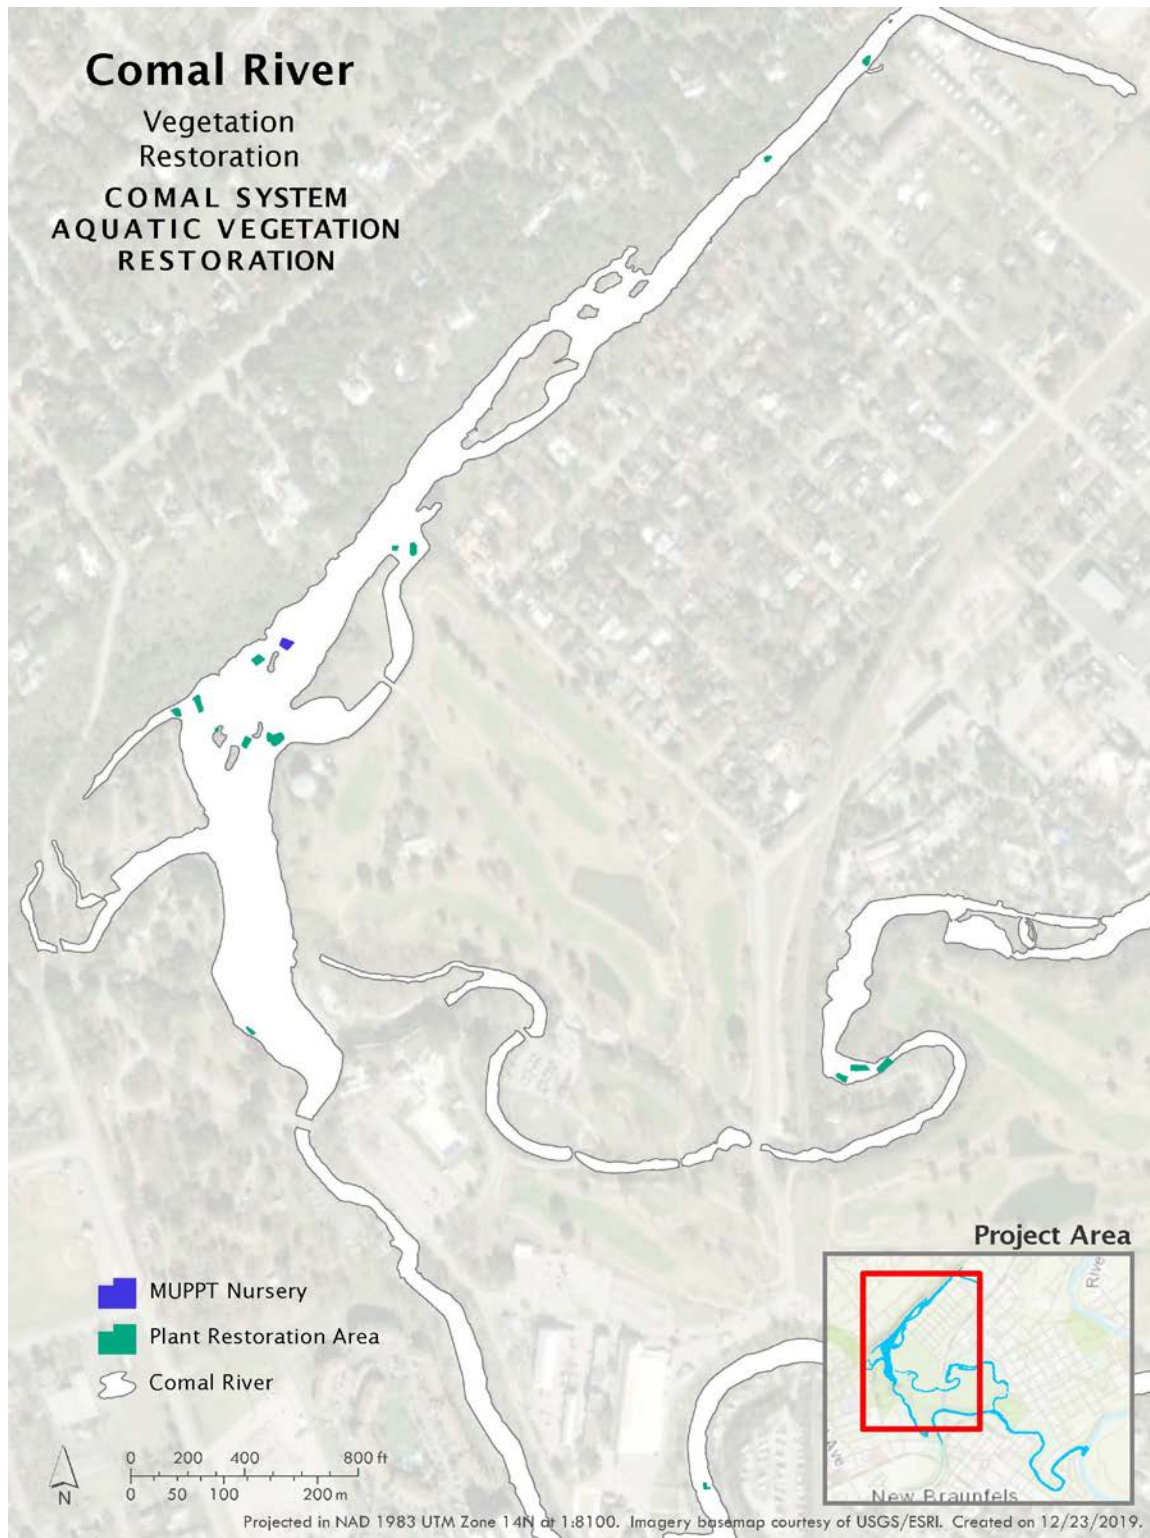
Comal River

Vegetation Restoration

COMAL SYSTEM AQUATIC VEGETATION RESTORATION

Project Area

River

Ave

New Braunfels

MUPPT Nursery

Plant Restoration Area

Comal River

N

0 200 400 800 ft

0 50 100 200 m

Projected in NAD 1983 UTM Zone 14N at 1:8100. Imagery basemap courtesy of USGS/ESRI. Created on 12/23/2019.